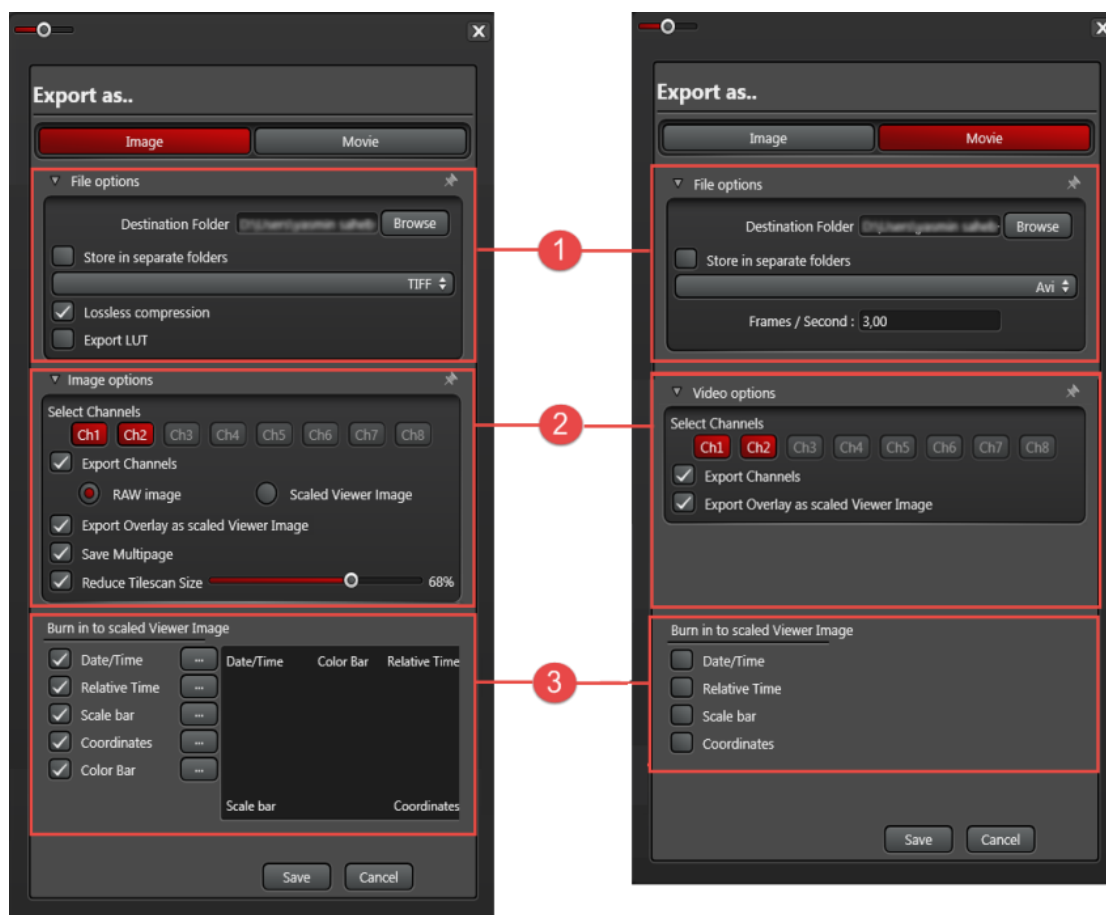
Export as..

Image | Movie

File options

Destination Folder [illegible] Browse

Store in separate folders

TIFF

Lossless compression

Export LUT

Image options

Select Channels

Ch1 Ch2 Ch3 Ch4 Ch5 Ch6 Ch7 Ch8

Export Channels

RAW image    Scaled Viewer Image

Export Overlay as scaled Viewer Image

Save Multipage

Reduce Tilescan Size 68%

Burn in to scaled Viewer Image

Date/Time ...

Relative Time ...

Scale bar ...

Coordinates ...

Color Bar ...

Date/Time    Color Bar    Relative Time

Scale bar    Coordinates

Save    Cancel

1

2

3

Export as..

Image | Movie

File options

Destination Folder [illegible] Browse

Store in separate folders

Avi

Frames / Second : 3,00

Video options

Select Channels

Ch1 Ch2 Ch3 Ch4 Ch5 Ch6 Ch7 Ch8

Export Channels

Export Overlay as scaled Viewer Image

Burn in to scaled Viewer Image

Date/Time

Relative Time

Scale bar

Coordinates

Save    Cancel